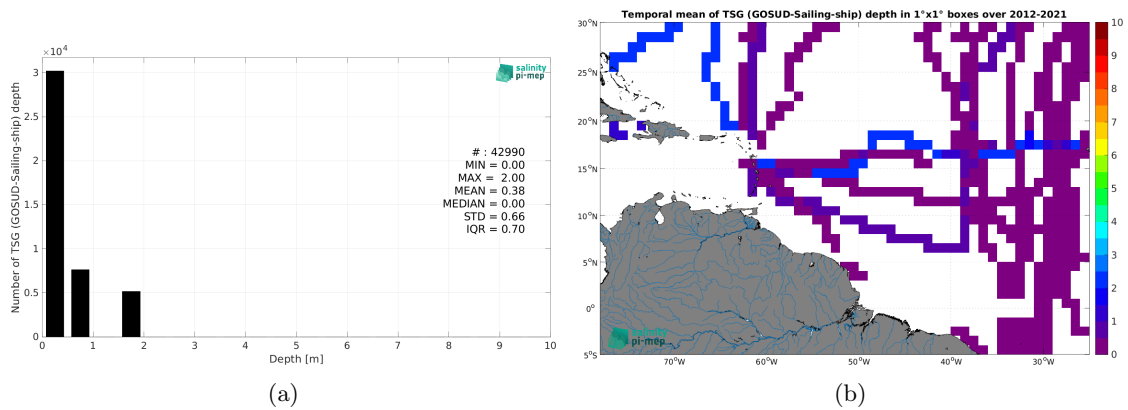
$\times 10^4$

3
2.5
2
1.5
1
0.5
0

Number of TSG (GOSUD-Sailing-ship) depth

salinity pi-mep

# : 42990
MIN = 0.00
MAX = 2.00
MEAN = 0.38
MEDIAN = 0.00
STD = 0.66
IQR = 0.70

0 1 2 3 4 5 6 7 8 9 10
Depth [m]

(a)

Temporal mean of TSG (GOSUD-Sailing-ship) depth in 1°x1° boxes over 2012-2021

30°N
25°N
20°N
15°N
10°N
5°N
0°
5°S

70°W 60°W 50°W 40°W 30°W

salinity pi-mep

10
9
8
7
6
5
4
3
2
1
0

(b)